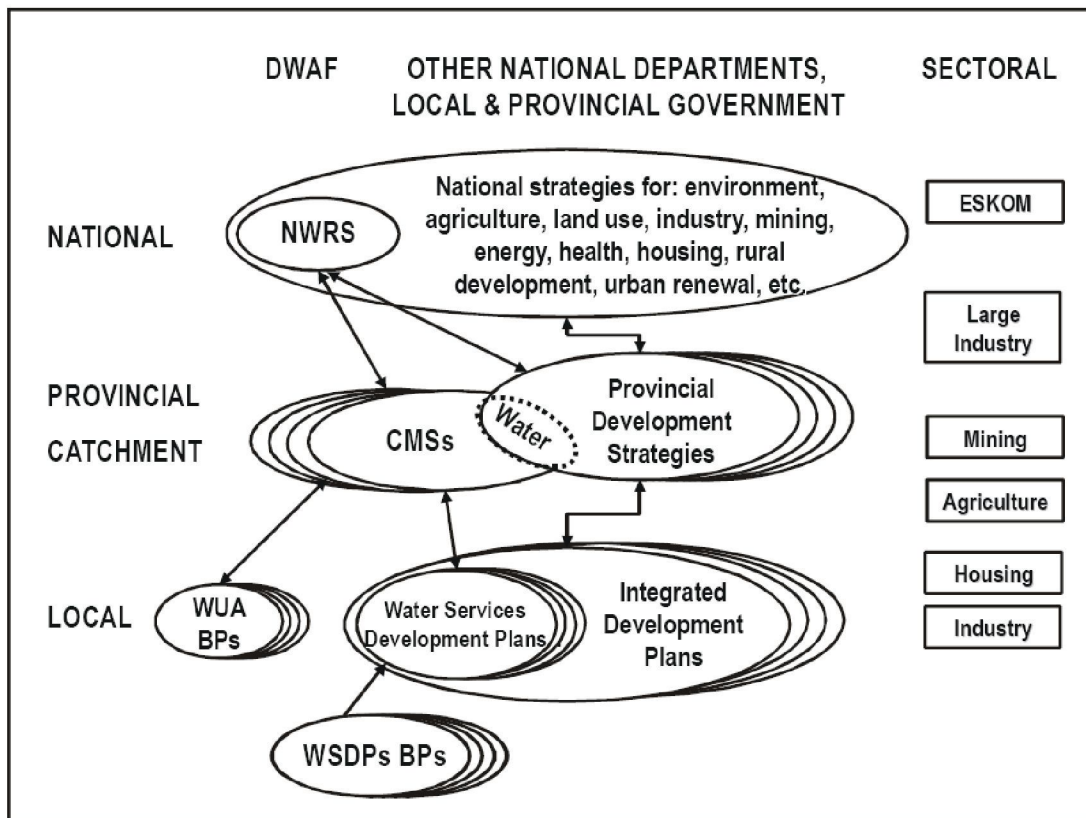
DWAF

OTHER NATIONAL DEPARTMENTS, LOCAL & PROVINCIAL GOVERNMENT

SECTORAL

NATIONAL

NWRS

National strategies for: environment, agriculture, land use, industry, mining, energy, health, housing, rural development, urban renewal, etc.

ESKOM

Large Industry

PROVINCIAL CATCHMENT

CMSs

Water

Provincial Development Strategies

Mining

Agriculture

LOCAL

WUA BPs

Water Services Development Plans

Integrated Development Plans

Housing

Industry

WSDPs BPs